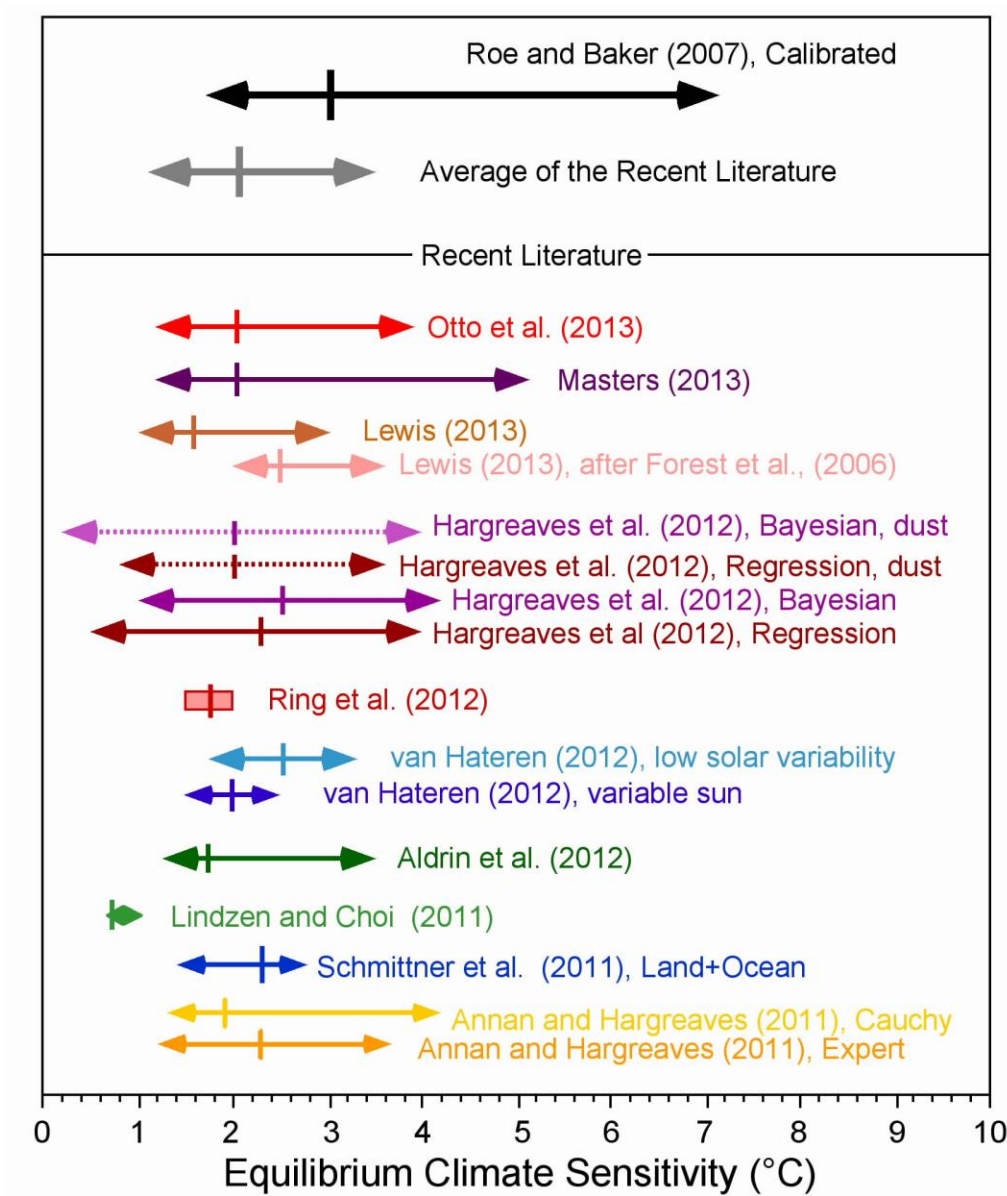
Roe and Baker (2007), Calibrated

Average of the Recent Literature

Recent Literature

Otto et al. (2013)

Masters (2013)

Lewis (2013)

Lewis (2013), after Forest et al., (2006)

Hargreaves et al. (2012), Bayesian, dust

Hargreaves et al. (2012), Regression, dust

Hargreaves et al. (2012), Bayesian

Hargreaves et al (2012), Regression

Ring et al. (2012)

van Hateren (2012), low solar variability

van Hateren (2012), variable sun

Aldrin et al. (2012)

Lindzen and Choi (2011)

Schmittner et al. (2011), Land+Ocean

Annan and Hargreaves (2011), Cauchy

Annan and Hargreaves (2011), Expert

0 1 2 3 4 5 6 7 8 9 10

Equilibrium Climate Sensitivity (°C)